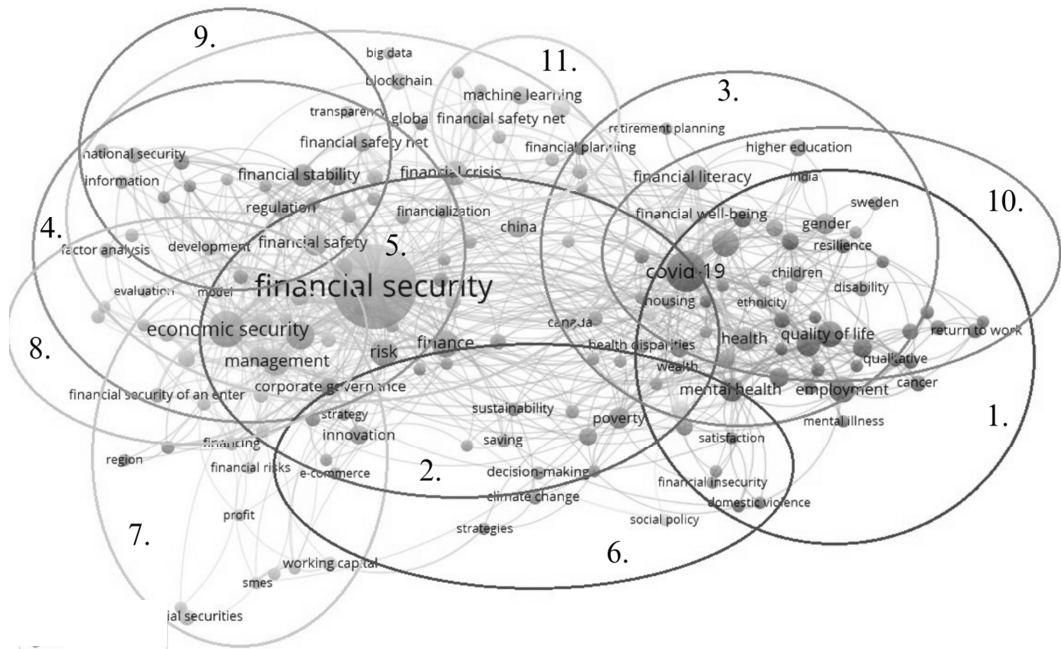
9.

big data

blockchain

11.

machine learning

transparency

global

financial safety net

3.

retirement planning

financial safety net

financial planning

national security

higher education

financial crisis

information

financial stability

financial literacy

india

sweden

10.

regulation

financialization

financial well-being

gender

4.

china

resilience

factor analysis

development

financial safety

5.

covid-19

children

evaluation

model

financial security

housing

ethnicity

disability

canada

health

quality of life

return to work

economic security

finance

health disparities

8.

management

risk

qualitative

wealth

corporate governance

mental health

employment

cancer

financial security of an enter

strategy

sustainability

poverty

mental illness

1.

innovation

financing

saving

satisfaction

region

financial risks

e-commerce

2.

decision-making

financial insecurity

climate change

domestic violence

profit

strategies

social policy

7.

6.

working capital

smes

ial securities